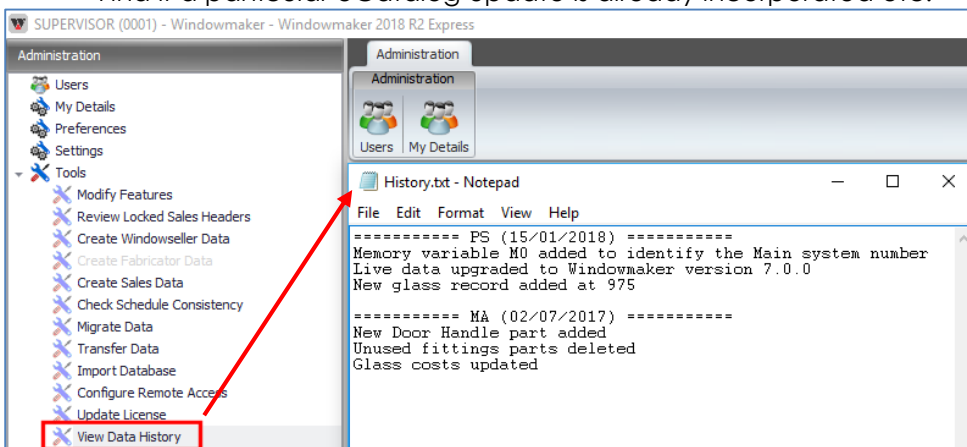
SUPERVISOR (0001) - Windowmaker - Windowmaker 2018 R2 Express

Administration

Users
My Details
Preferences
Settings
Tools
Modify Features
Review Locked Sales Headers
Create Windowseller Data
Create Fabricator Data
Create Sales Data
Check Schedule Consistency
Migrate Data
Transfer Data
Import Database
Configure Remote Access
Update License
View Data History

Administration

Administration

Users | My Details

History.txt - Notepad

File Edit Format View Help

=========== PS (15/01/2018) ===========
Memory variable M0 added to identify the Main system number
Live data upgraded to Windowmaker version 7.0.0
New glass record added at 975

=========== MA (02/07/2017) ===========
New Door Handle part added
Unused fittings parts deleted
Glass costs updated